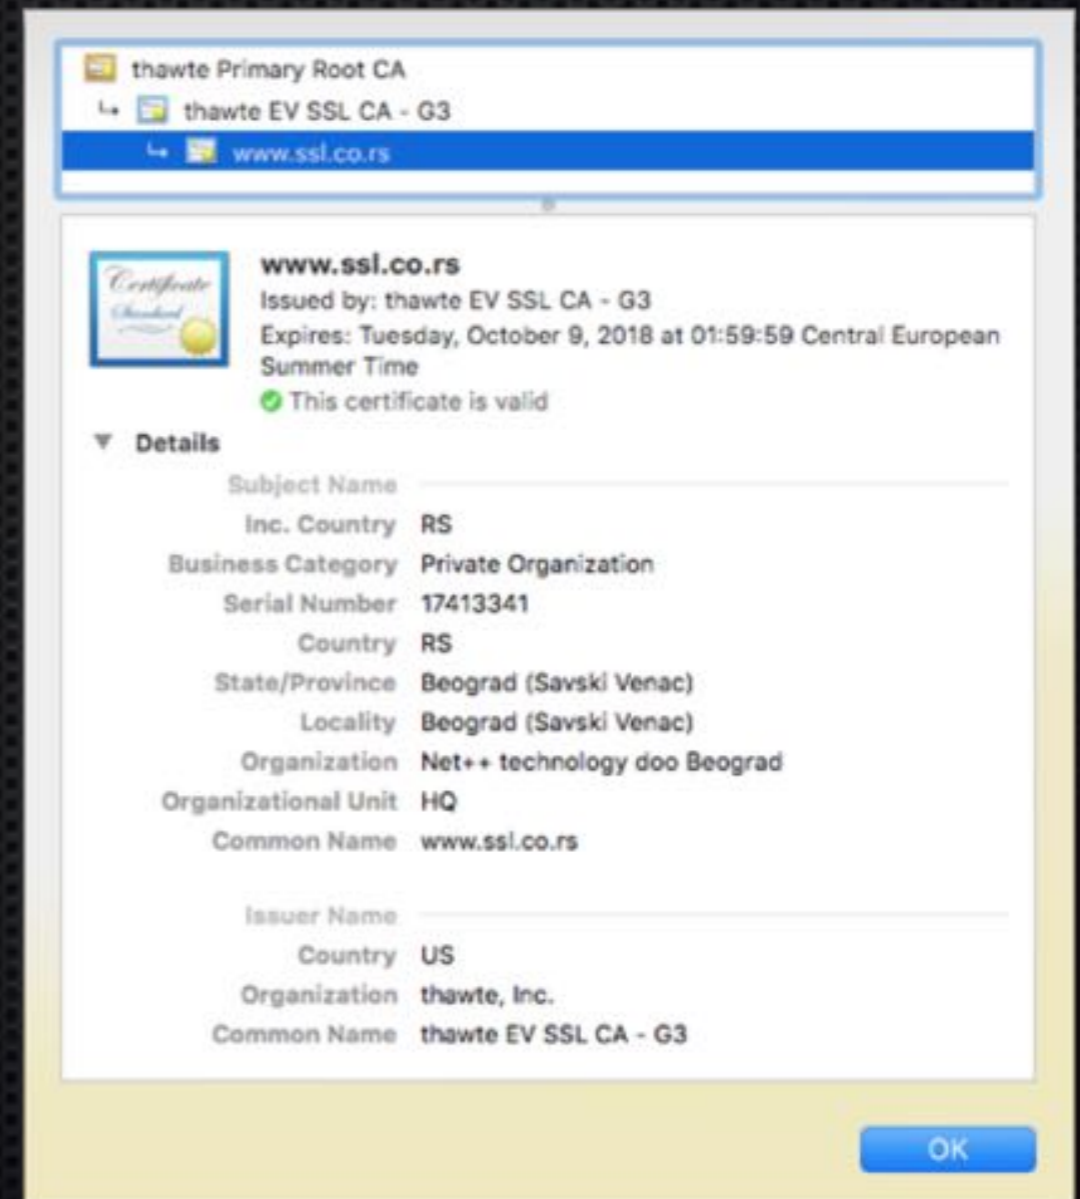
thawte Primary Root CA
↳ thawte EV SSL CA - G3
↳ www.ssl.co.rs

Certificate Standard

www.ssl.co.rs
Issued by: thawte EV SSL CA - G3
Expires: Tuesday, October 9, 2018 at 01:59:59 Central European Summer Time
This certificate is valid

Details

Subject Name

| | |
|---|---|
| Inc. Country | RS |
| Business Category | Private Organization |
| Serial Number | 17413341 |
| Country | RS |
| State/Province | Beograd (Savski Venac) |
| Locality | Beograd (Savski Venac) |
| Organization | Net++ technology doo Beograd |
| Organizational Unit | HQ |
| Common Name | www.ssl.co.rs |

Issuer Name

| | |
|---|---|
| Country | US |
| Organization | thawte, Inc. |
| Common Name | thawte EV SSL CA - G3 |

OK